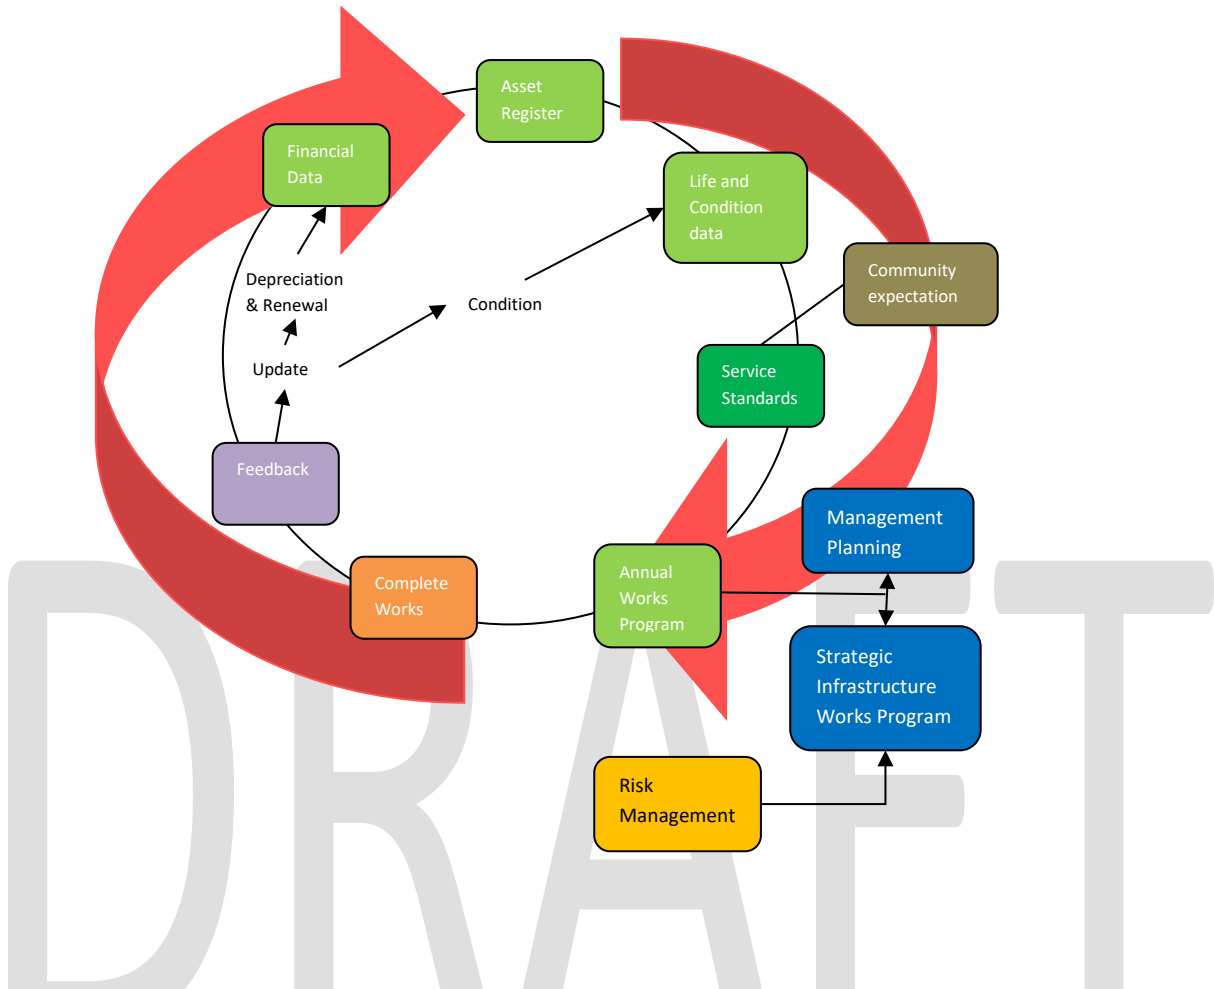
Asset Register

Financial Data

Life and Condition data

Depreciation & Renewal

Condition

Community expectation

Update

Service Standards

Feedback

Management Planning

Complete Works

Annual Works Program

Strategic Infrastructure Works Program

Risk Management

DRAFT